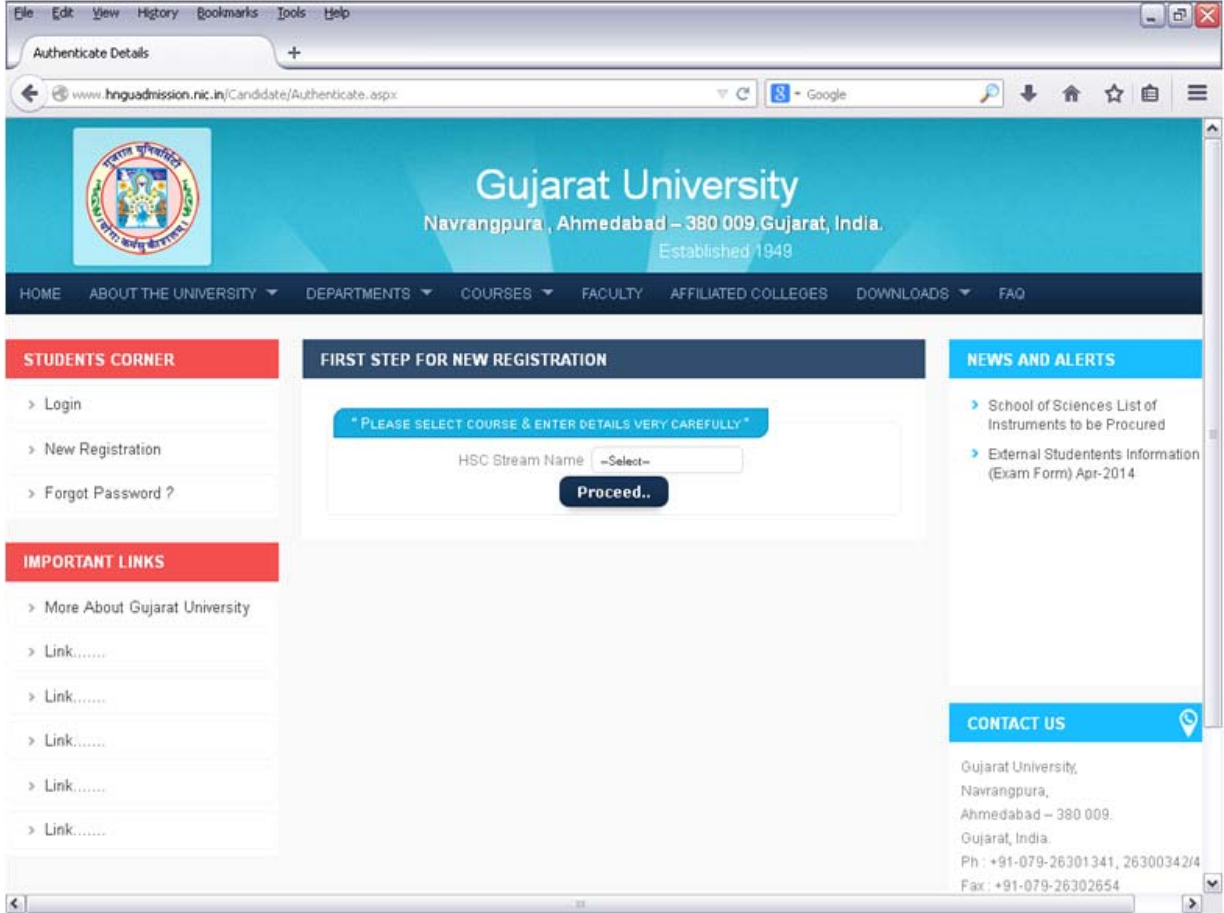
File Edit View History Bookmarks Tools Help

Authenticate Details

www.hnguadmission.nic.in/Candidate/Authenticate.aspx

Google

Gujarat University
Navrangpura , Ahmedabad – 380 009.Gujarat, India.
Established 1949

HOME ABOUT THE UNIVERSITY DEPARTMENTS COURSES FACULTY AFFILIATED COLLEGES DOWNLOADS FAQ

STUDENTS CORNER

> Login
> New Registration
> Forgot Password ?

IMPORTANT LINKS

> More About Gujarat University
> Link.......
> Link.......
> Link.......
> Link.......
> Link.......

FIRST STEP FOR NEW REGISTRATION

" PLEASE SELECT COURSE & ENTER DETAILS VERY CAREFULLY "

HSC Stream Name --Select--

Proceed..

NEWS AND ALERTS

> School of Sciences List of Instruments to be Procured
> External Studentents Information (Exam Form) Apr-2014

CONTACT US

Gujarat University,
Navrangpura,
Ahmedabad – 380 009.
Gujarat, India.
Ph : +91-079-26301341, 26300342/4
Fax : +91-079-26302654